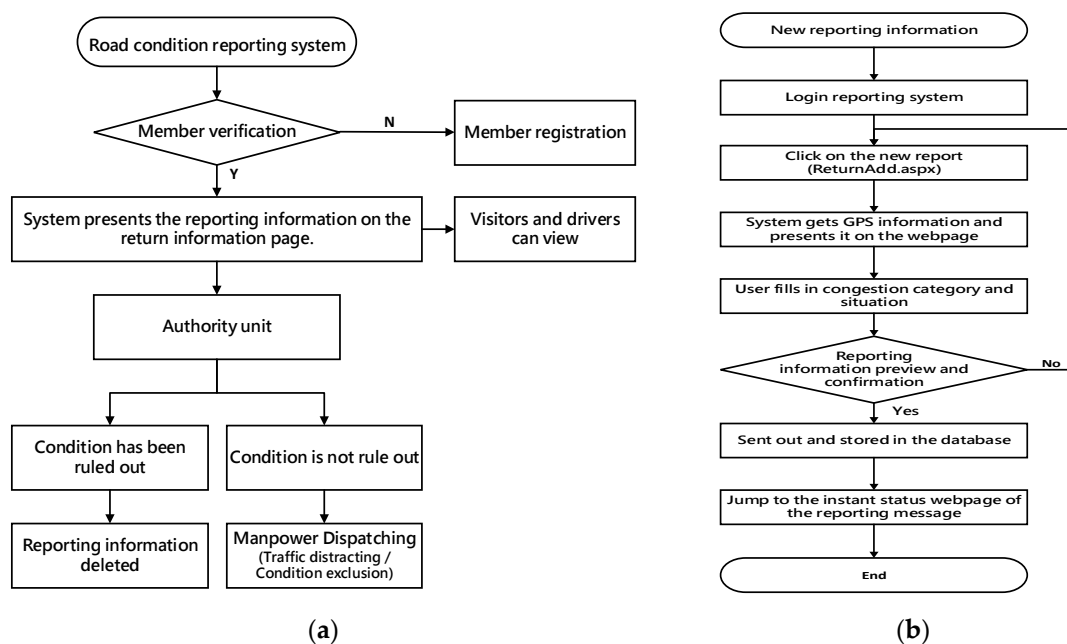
Road condition reporting system

Member verification

N

Member registration

Y

System presents the reporting information on the return information page.

Visitors and drivers can view

Authority unit

Condition has been ruled out

Condition is not rule out

Reporting information deleted

Manpower Dispatching (Traffic distracting / Condition exclusion)

(a)

New reporting information

Login reporting system

Click on the new report (ReturnAdd.aspx)

System gets GPS information and presents it on the webpage

User fills in congestion category and situation

Reporting information preview and confirmation

No

Yes

Sent out and stored in the database

Jump to the instant status webpage of the reporting message

End

(b)